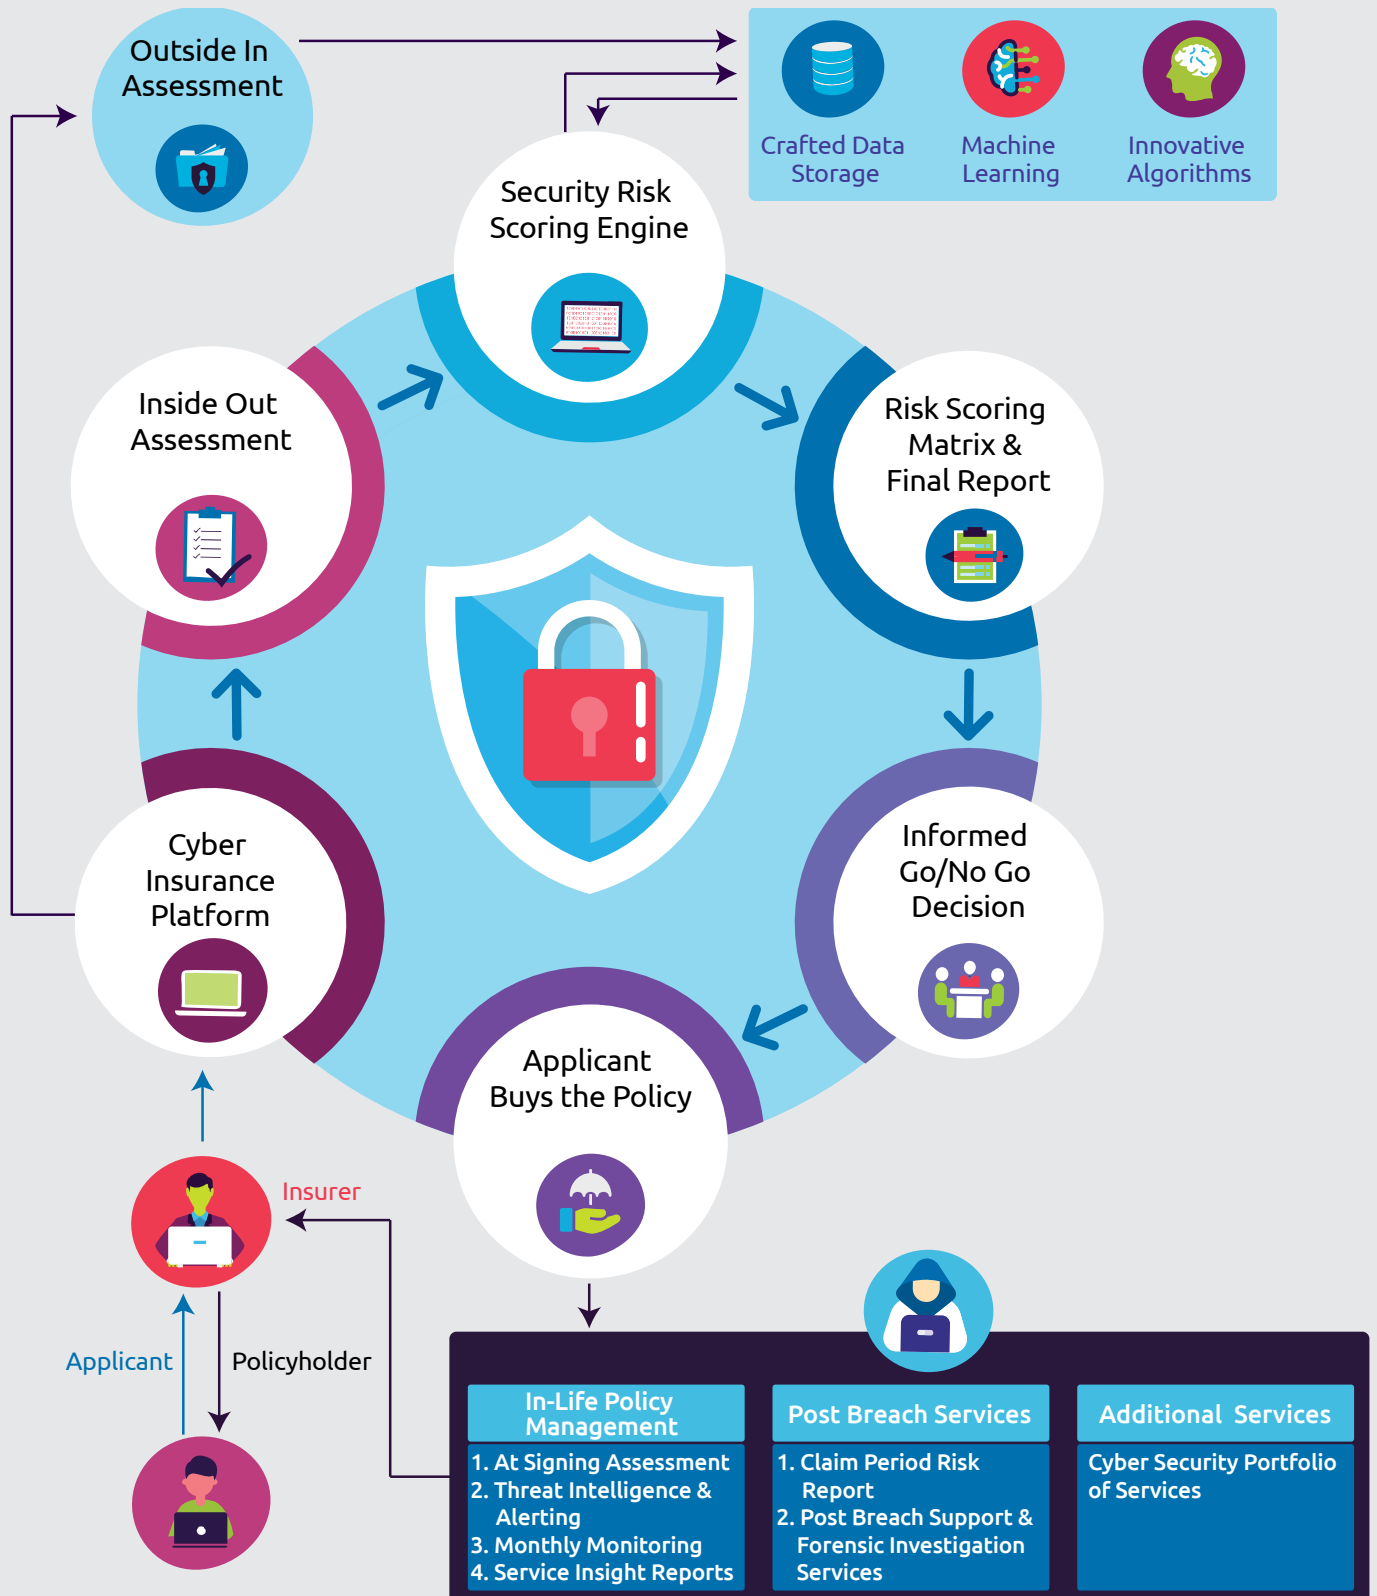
Outside In Assessment

Crafted Data Storage

Machine Learning

Innovative Algorithms

Security Risk Scoring Engine

Inside Out Assessment

Risk Scoring Matrix & Final Report

Cyber Insurance Platform

Informed Go/No Go Decision

Applicant Buys the Policy

Insurer

Applicant

Policyholder

In-Life Policy Management

1. At Signing Assessment
2. Threat Intelligence & Alerting
3. Monthly Monitoring
4. Service Insight Reports

Post Breach Services

1. Claim Period Risk Report
2. Post Breach Support & Forensic Investigation Services

Additional Services

Cyber Security Portfolio of Services